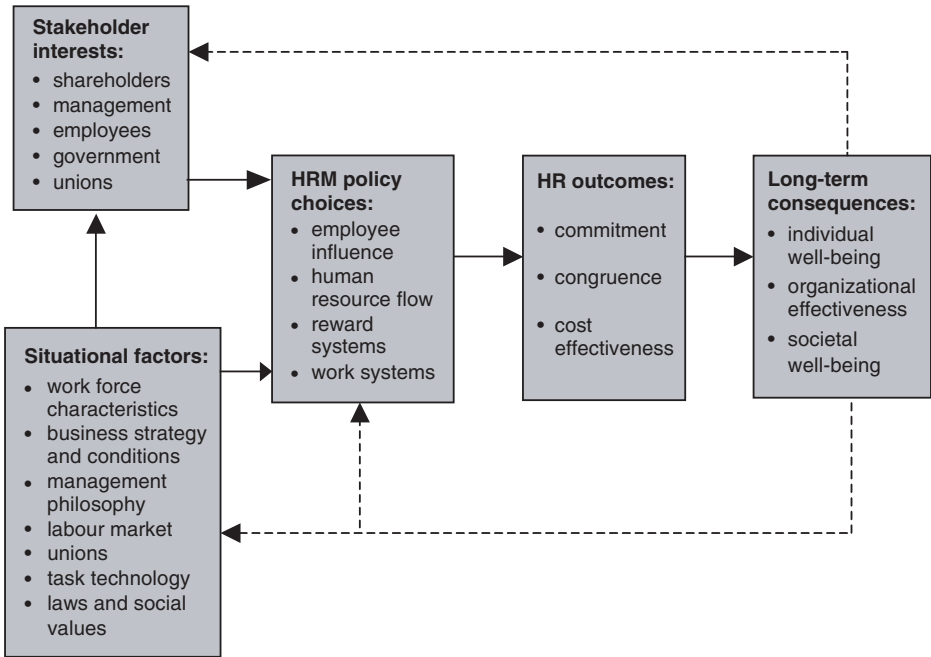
**Stakeholder interests:**
- shareholders
- management
- employees
- government
- unions

**Situational factors:**
- work force characteristics
- business strategy and conditions
- management philosophy
- labour market
- unions
- task technology
- laws and social values

**HRM policy choices:**
- employee influence
- human resource flow
- reward systems
- work systems

**HR outcomes:**
- commitment
- congruence
- cost effectiveness

**Long-term consequences:**
- individual well-being
- organizational effectiveness
- societal well-being